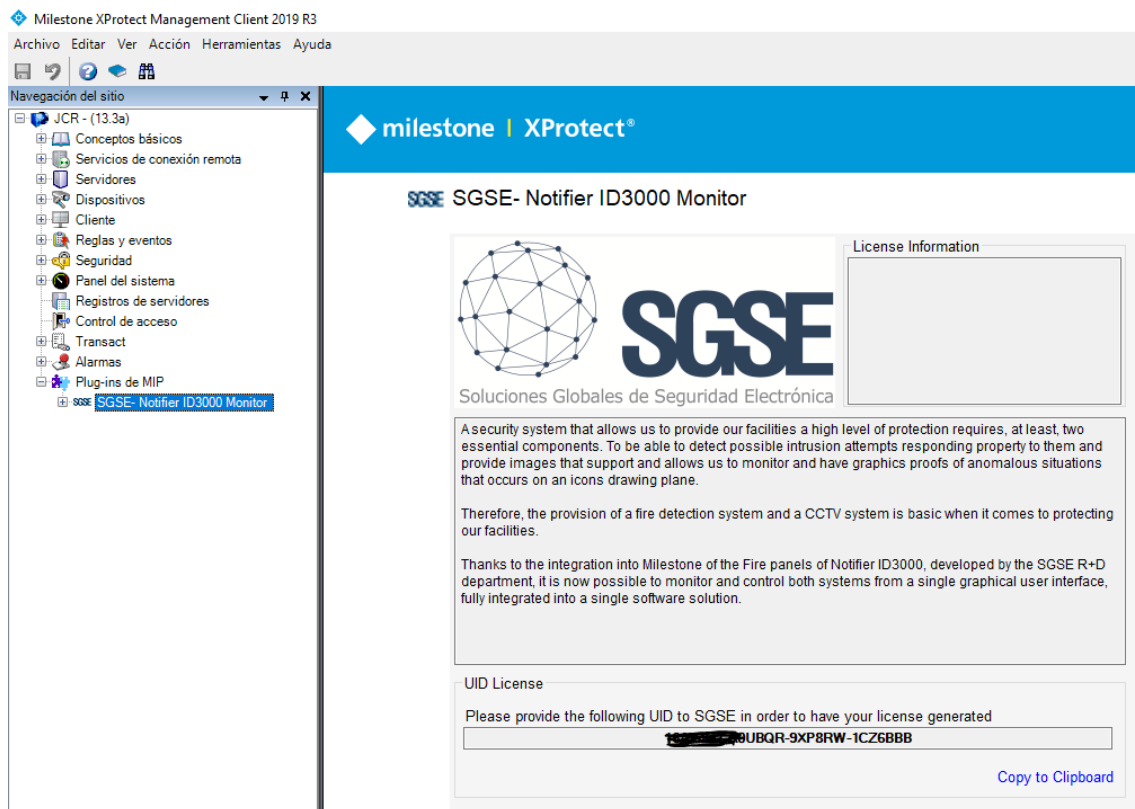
Milestone XProtect Management Client 2019 R3

Archivo Editar Ver Acción Herramientas Ayuda

Navegación del sitio

JCR - (13.3a)
Conceptos básicos
Servicios de conexión remota
Servidores
Dispositivos
Cliente
Reglas y eventos
Seguridad
Panel del sistema
Registros de servidores
Control de acceso
Transact
Alarmas
Plug-ins de MIP
SGSE SGSE- Notifier ID3000 Monitor

milestone | XProtect®

SGSE SGSE- Notifier ID3000 Monitor

SGSE
Soluciones Globales de Seguridad Electrónica

License Information

A security system that allows us to provide our facilities a high level of protection requires, at least, two essential components. To be able to detect possible intrusion attempts responding property to them and provide images that support and allows us to monitor and have graphics proofs of anomalous situations that occurs on an icons drawing plane.

Therefore, the provision of a fire detection system and a CCTV system is basic when it comes to protecting our facilities.

Thanks to the integration into Milestone of the Fire panels of Notifier ID3000, developed by the SGSE R+D department, it is now possible to monitor and control both systems from a single graphical user interface, fully integrated into a single software solution.

UID License

Please provide the following UID to SGSE in order to have your license generated

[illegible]0UBQR-9XP8RW-1CZ6BBB

Copy to Clipboard